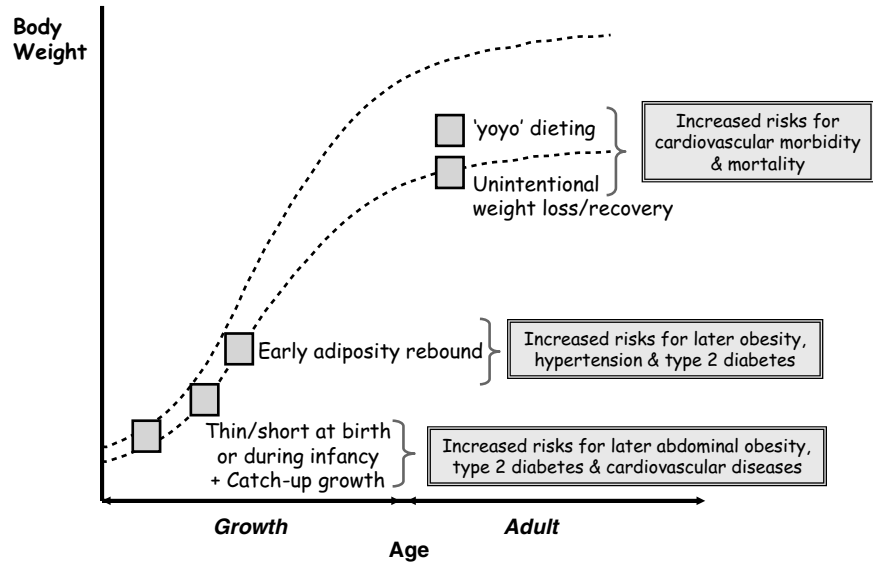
Body Weight

'yoyo' dieting

Unintentional weight loss/recovery

Increased risks for cardiovascular morbidity & mortality

Early adiposity rebound

Increased risks for later obesity, hypertension & type 2 diabetes

Thin/short at birth or during infancy + Catch-up growth

Increased risks for later abdominal obesity, type 2 diabetes & cardiovascular diseases

Growth

Adult

Age